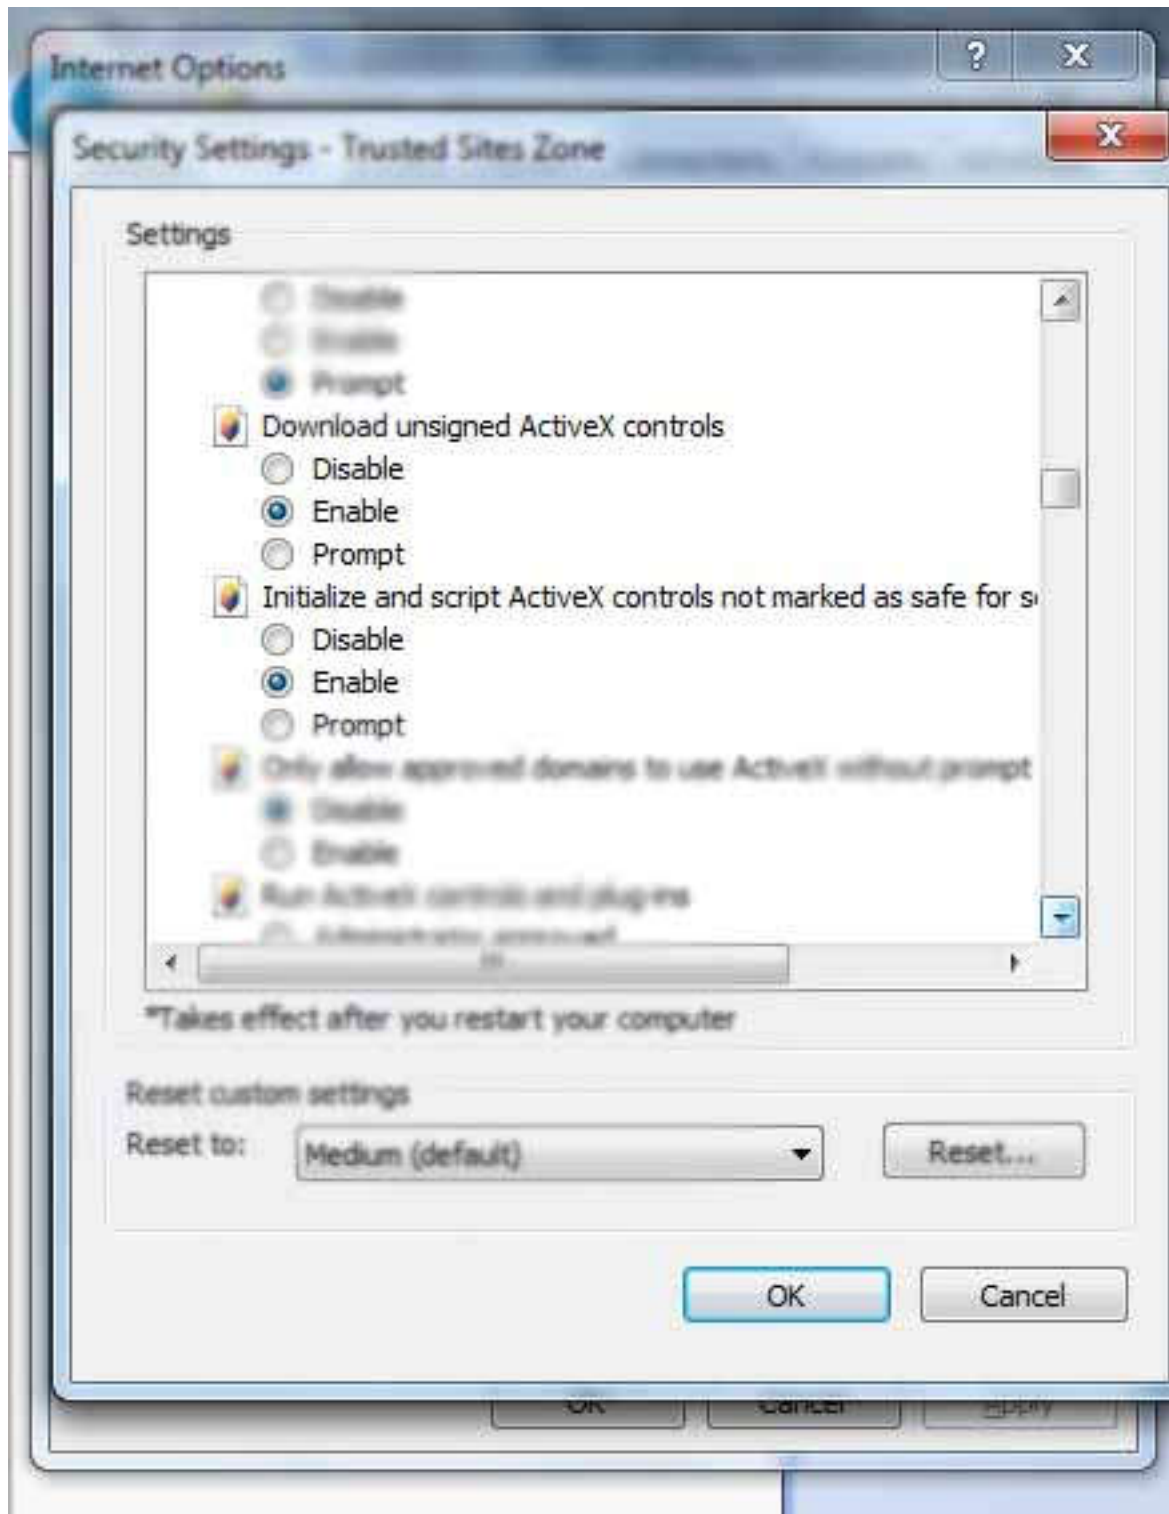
Internet Options

Security Settings - Trusted Sites Zone

Settings

Disable
Enable
Prompt
Download unsigned ActiveX controls
Disable
Enable
Prompt
Initialize and script ActiveX controls not marked as safe for s
Disable
Enable
Prompt
Only allow approved domains to use ActiveX without prompt
Disable
Enable
Run ActiveX controls and plug-ins
Administrator approved

*Takes effect after you restart your computer

Reset custom settings
Reset to: Medium (default) Reset...

OK Cancel

OK Cancel Apply